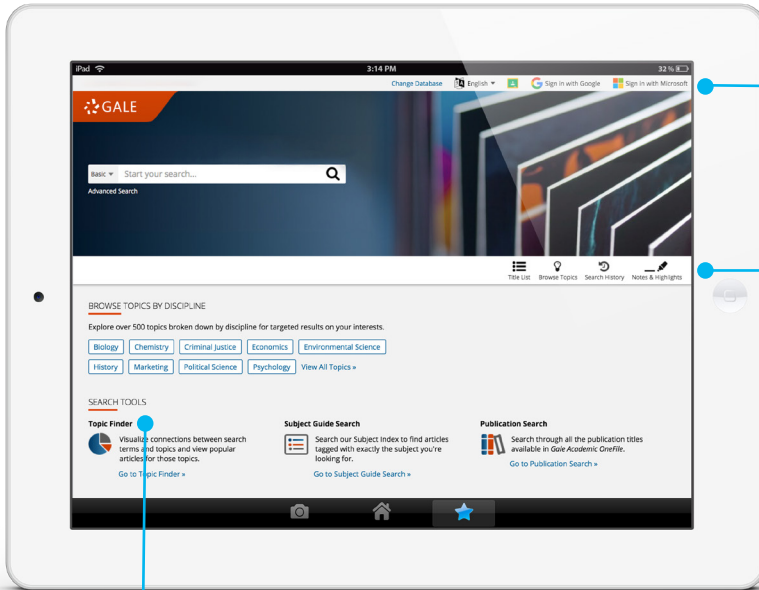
iPad
3:14 PM
32 %

Change Database English Sign in with Google Sign in with Microsoft

GALE

Basic ▾ Start your search...
Advanced Search

Title List Browse Topics Search History Notes & Highlights

BROWSE TOPICS BY DISCIPLINE

Explore over 500 topics broken down by discipline for targeted results on your interests.

Biology Chemistry Criminal Justice Economics Environmental Science
History Marketing Political Science Psychology View All Topics »

SEARCH TOOLS

Topic Finder
Visualize connections between search terms and topics and view popular articles for those topics.
Go to Topic Finder »

Subject Guide Search
Search our Subject Index to find articles tagged with exactly the subject you're looking for.
Go to Subject Guide Search »

Publication Search
Search through all the publication titles available in *Gale Academic OneFile*.
Go to Publication Search »